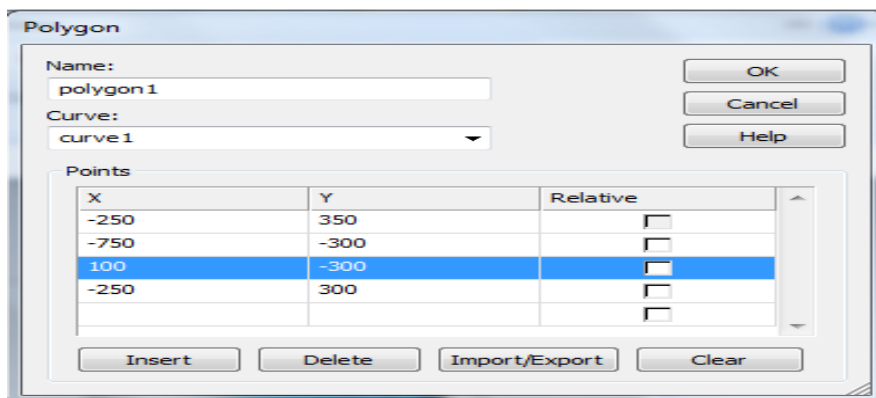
Polygon

Name:
polygon1

Curve:
curve1

OK
Cancel
Help

Points

| X | Y | Relative |
|---|---|---|
| -250 | 350 | |
| -750 | -300 | |
| 100 | -300 | |
| -250 | 300 | |
| | | |

Insert
Delete
Import/Export
Clear